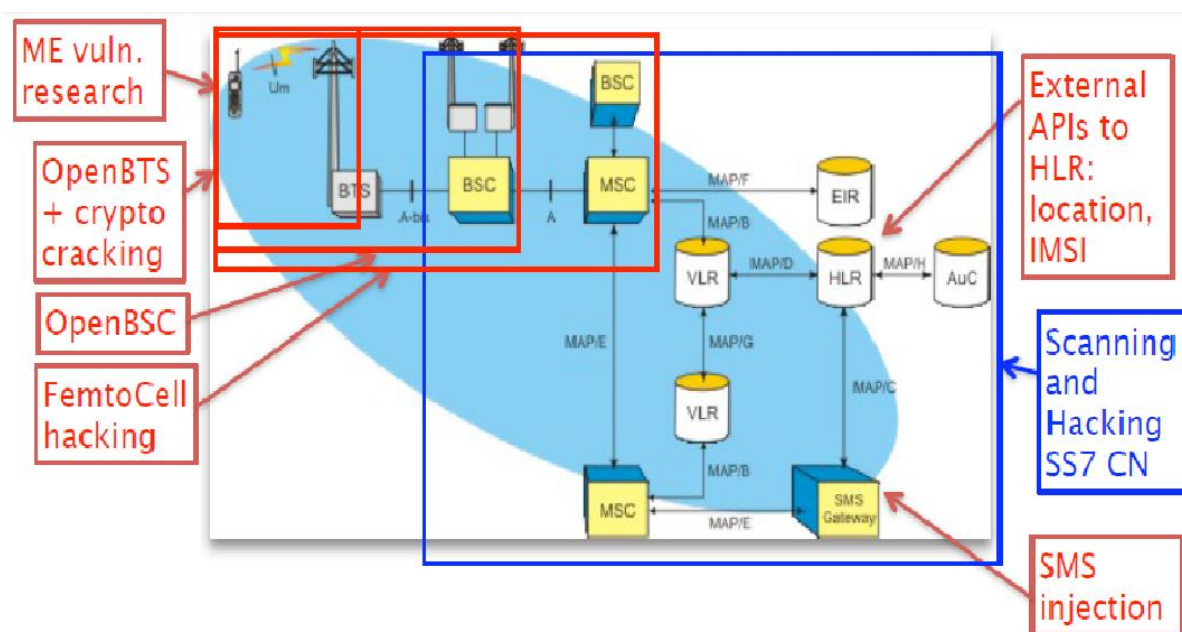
ME vuln. research

OpenBTS + crypto cracking

OpenBSC

FemtoCell hacking

Um

BTS

A-bis

BSC

BSC

A

MSC

MAP/F

EIR

MAP/B

VLR

MAP/D

HLR

MAP/H

AuC

MAP/E

MAP/G

VLR

MAP/C

MAP/B

MSC

MAP/E

SMS Gateway

External APIs to HLR: location, IMSI

Scanning and Hacking SS7 CN

SMS injection